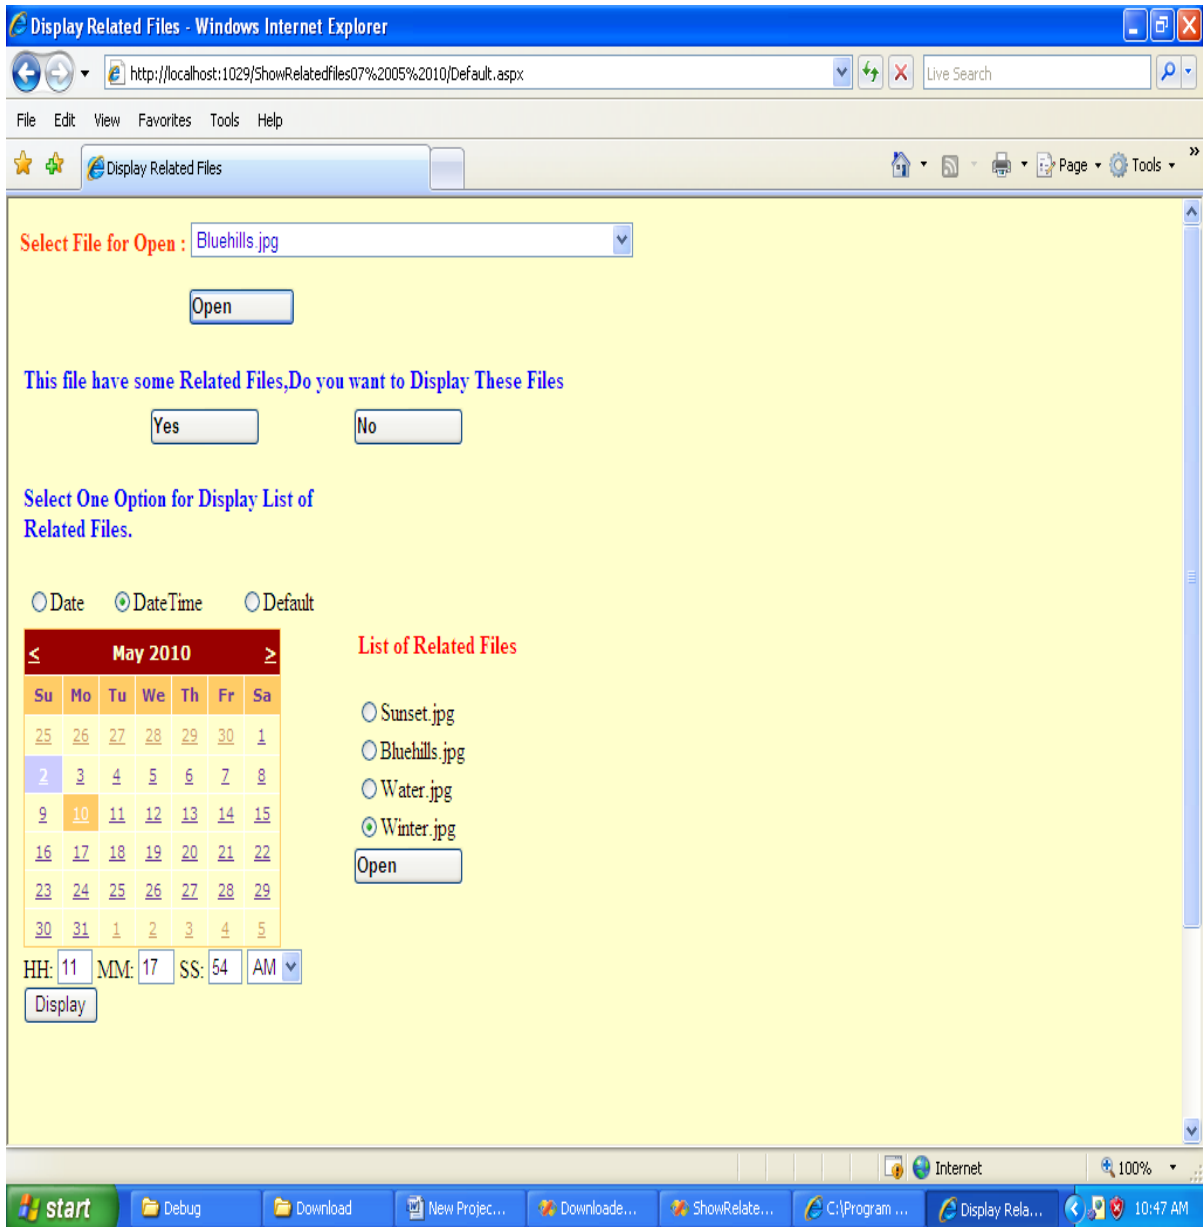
Display Related Files - Windows Internet Explorer

http://localhost:1029/ShowRelatedfiles07%2005%2010/Default.aspx

Live Search

File Edit View Favorites Tools Help

Display Related Files

Page Tools

Select File for Open : Bluehills.jpg

Open

This file have some Related Files,Do you want to Display These Files

Yes No

Select One Option for Display List of Related Files.

Date DateTime Default

| < | | | May 2010 | | | > |
|---|---|---|---|---|---|---|
| Su | Mo | Tu | We | Th | Fr | Sa |
| 25 | 26 | 27 | 28 | 29 | 30 | 1 |
| 2 | 3 | 4 | 5 | 6 | 7 | 8 |
| 9 | 10 | 11 | 12 | 13 | 14 | 15 |
| 16 | 17 | 18 | 19 | 20 | 21 | 22 |
| 23 | 24 | 25 | 26 | 27 | 28 | 29 |
| 30 | 31 | 1 | 2 | 3 | 4 | 5 |

HH: 11 MM: 17 SS: 54 AM

Display

List of Related Files

Sunset.jpg
Bluehills.jpg
Water.jpg
Winter.jpg

Open

Internet 100%

start Debug Download New Projec... Downloade... ShowRelate... C:\Program ... Display Rela... 10:47 AM